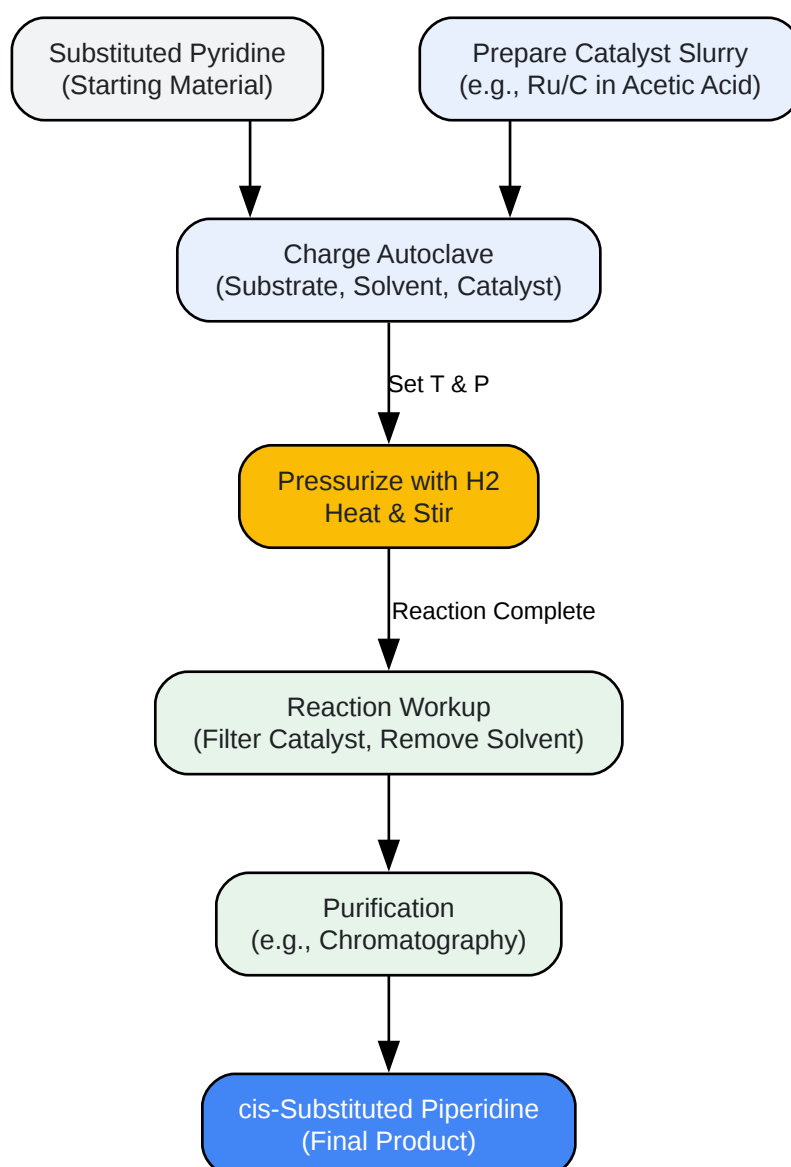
Substituted Pyridine
(Starting Material)

Prepare Catalyst Slurry
(e.g., Ru/C in Acetic Acid)

Charge Autoclave
(Substrate, Solvent, Catalyst)

Set T & P

Pressurize with H2
Heat & Stir

Reaction Complete

Reaction Workup
(Filter Catalyst, Remove Solvent)

Purification
(e.g., Chromatography)

cis-Substituted Piperidine
(Final Product)